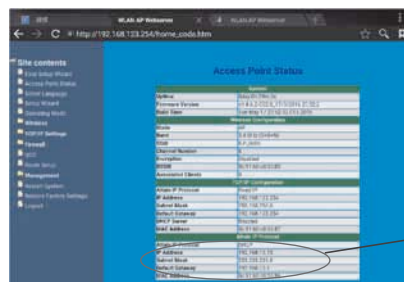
WLAN AP Webserver

WLAN AP Webserver

http://192.168.123.254/home_code.htm

Site contents

Access Point Status

System

Firmware Version

Build Time

Wireless Configuration

Mode

Band

SSID

Channel Number

Encryption

BSSID

Associated Clients

TCP/IP Configuration

Attain IP Protocol

IP Address

Subnet Mask

Default Gateway

DHCP Server

MAC Address

WAN Configuration

Attain IP Protocol

IP Address

Subnet Mask

Default Gateway

MAC Address

Firewall

Management

Logout